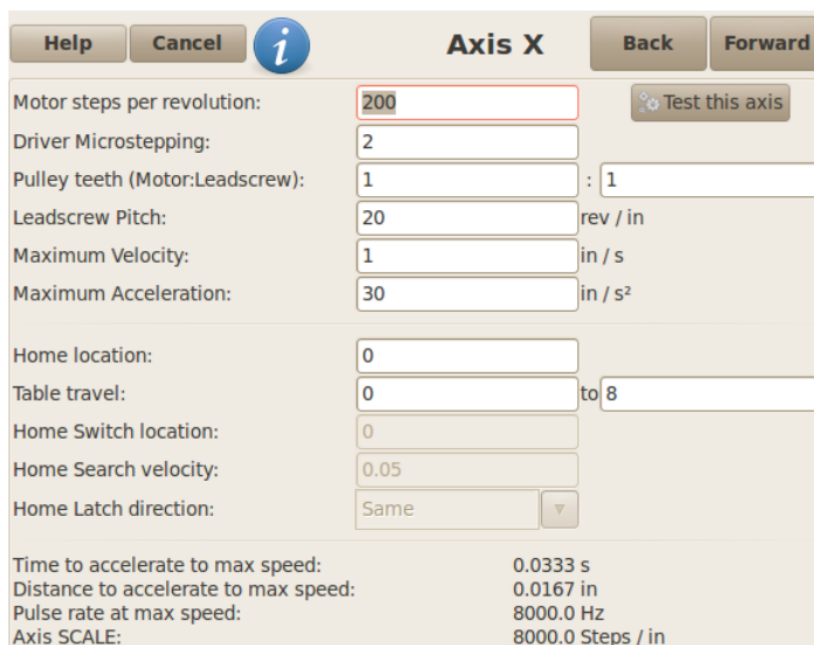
Help Cancel i Axis X Back Forward

Motor steps per revolution: 200 Test this axis
Driver Microstepping: 2
Pulley teeth (Motor:Leadscrew): 1 : 1
Leadscrew Pitch: 20 rev / in
Maximum Velocity: 1 in / s
Maximum Acceleration: 30 in / s²

Home location: 0
Table travel: 0 to 8
Home Switch location: 0
Home Search velocity: 0.05
Home Latch direction: Same

Time to accelerate to max speed: 0.0333 s
Distance to accelerate to max speed: 0.0167 in
Pulse rate at max speed: 8000.0 Hz
Axis SCALE: 8000.0 Steps / in